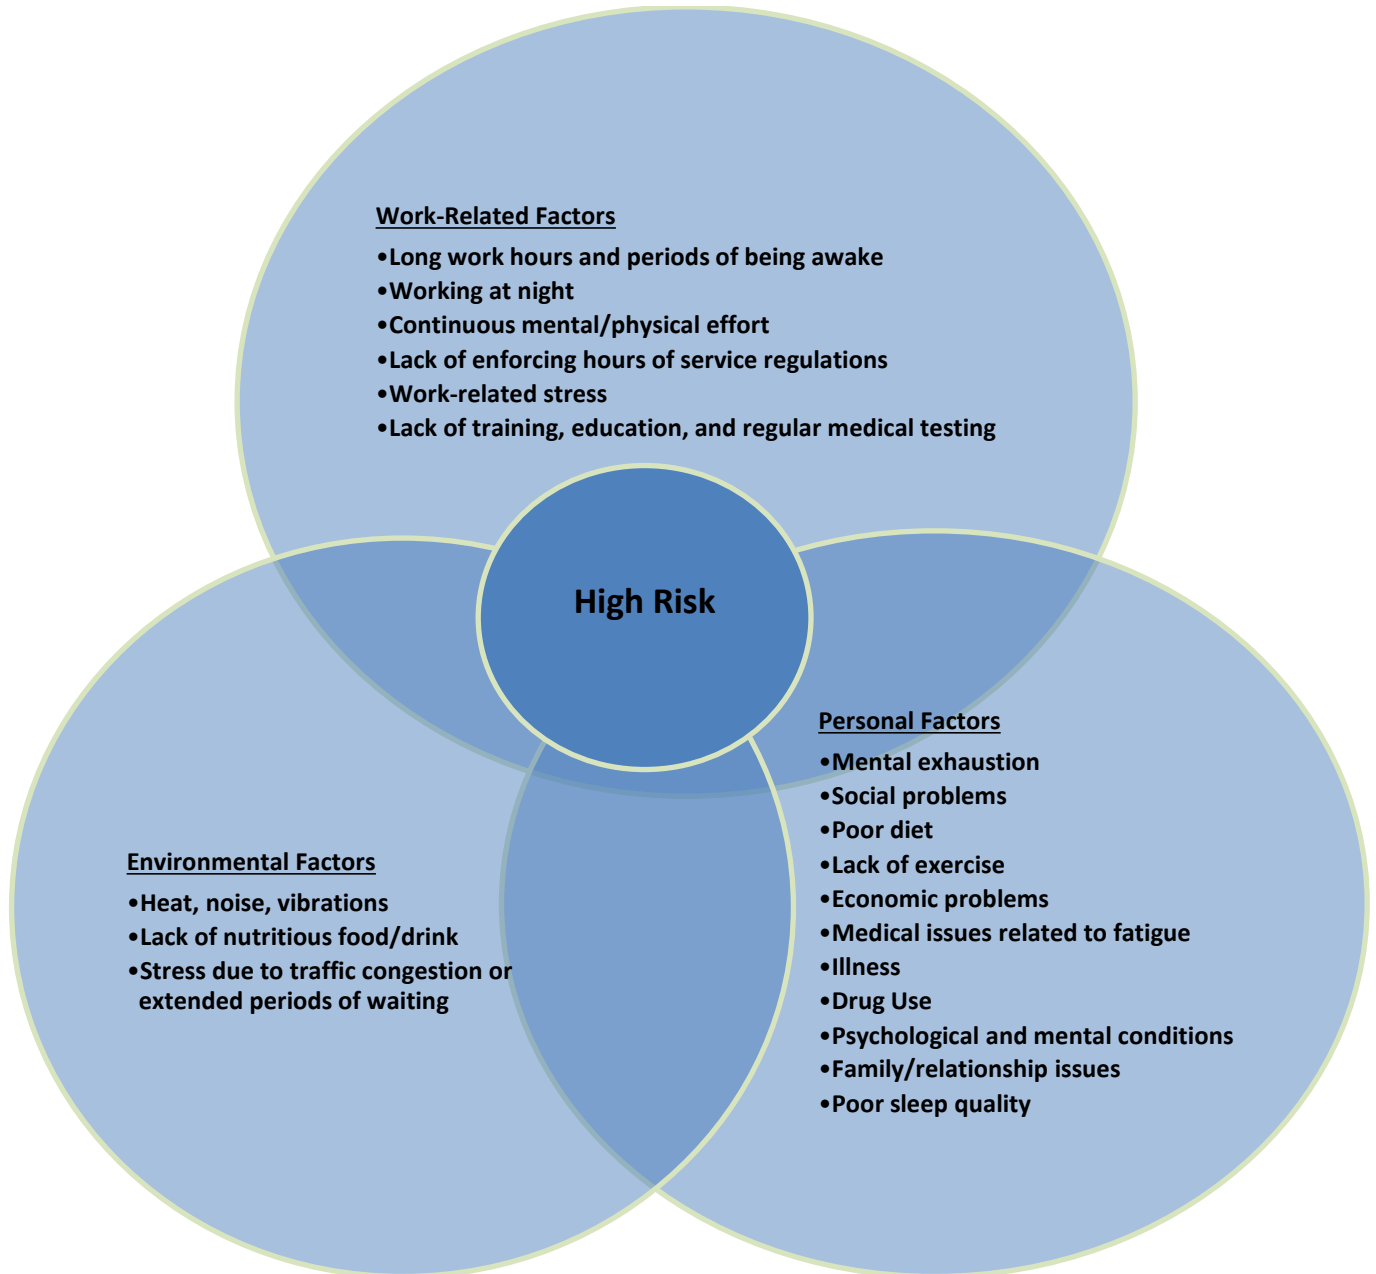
Work-Related Factors

•Long work hours and periods of being awake
•Working at night
•Continuous mental/physical effort
•Lack of enforcing hours of service regulations
•Work-related stress
•Lack of training, education, and regular medical testing

High Risk

Environmental Factors

•Heat, noise, vibrations
•Lack of nutritious food/drink
•Stress due to traffic congestion or extended periods of waiting

Personal Factors

•Mental exhaustion
•Social problems
•Poor diet
•Lack of exercise
•Economic problems
•Medical issues related to fatigue
•Illness
•Drug Use
•Psychological and mental conditions
•Family/relationship issues
•Poor sleep quality